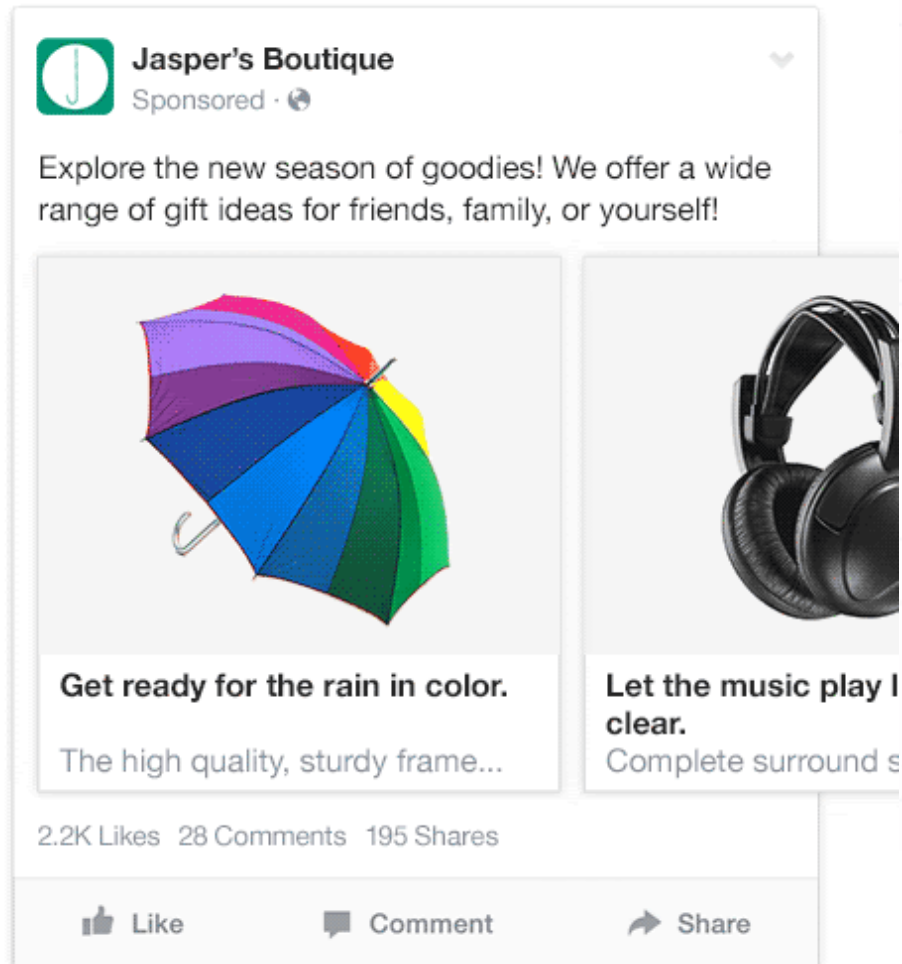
J

Jasper's Boutique
Sponsored ·

Explore the new season of goodies! We offer a wide range of gift ideas for friends, family, or yourself!

Get ready for the rain in color.

The high quality, sturdy frame...

Let the music play l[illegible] clear.
Complete surround s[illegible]

2.2K Likes 28 Comments 195 Shares

Like Comment Share